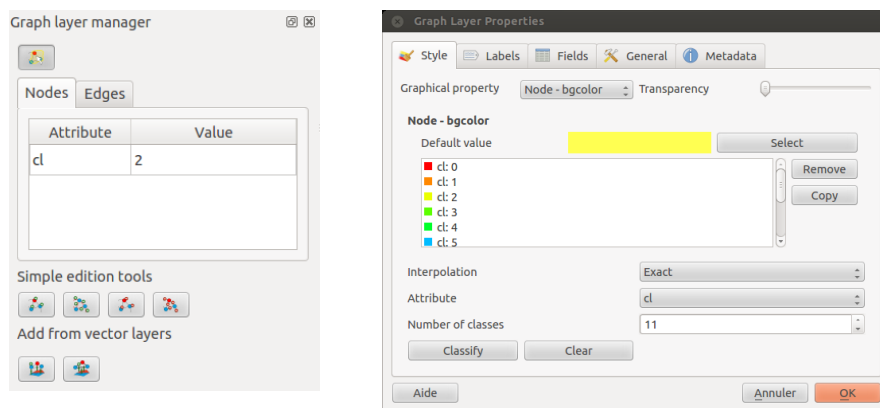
Graph layer manager

Nodes | Edges

| Attribute | Value |
|---|---|
| cl | 2 |

Simple edition tools

Add from vector layers

Graph Layer Properties

Style | Labels | Fields | General | Metadata

Graphical property | Node - bgcolor | Transparency

Node - bgcolor

Default value | Select

cl: 0
cl: 1
cl: 2
cl: 3
cl: 4
cl: 5

Remove

Copy

Interpolation | Exact

Attribute | cl

Number of classes | 11

Classify | Clear

Aide | Annuler | OK